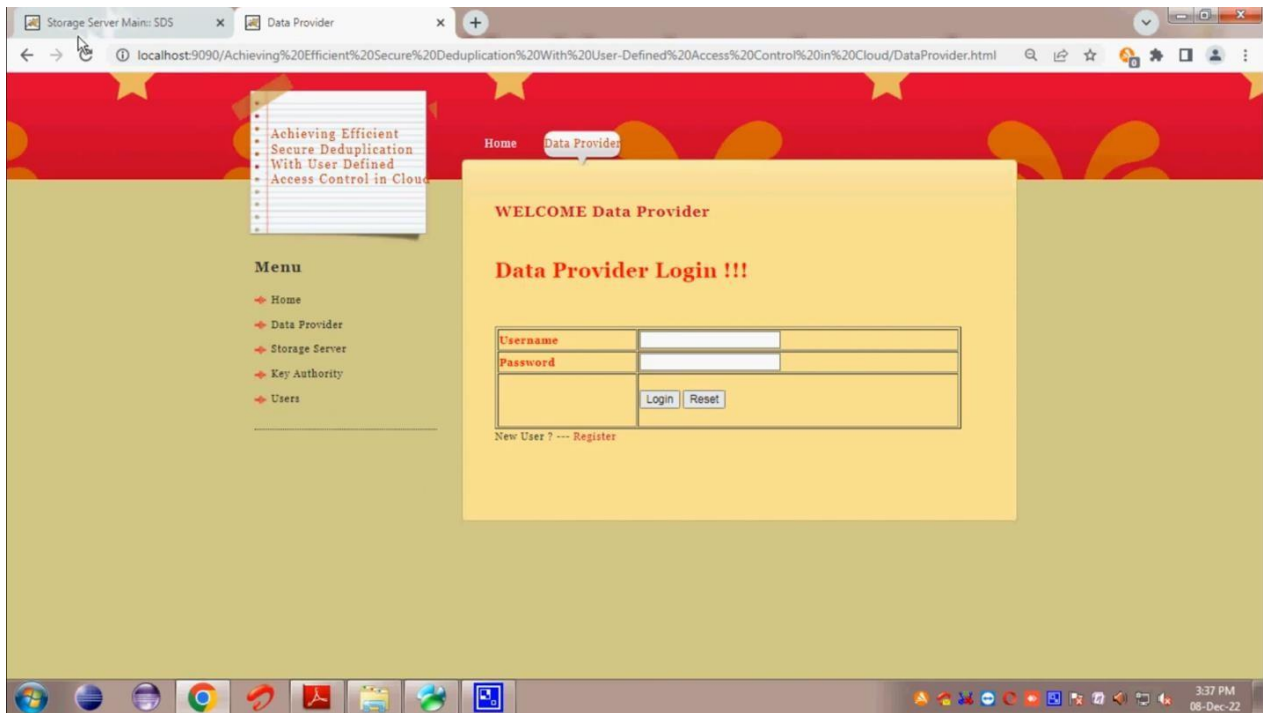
Storage Server Main:: SDS
Data Provider
localhost:9090/Achieving%20Efficient%20Secure%20Deduplication%20With%20User-Defined%20Access%20Control%20in%20Cloud/DataProvider.html

Achieving Efficient Secure Deduplication With User Defined Access Control in Clou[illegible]

Home
Data Provider

WELCOME Data Provider

Data Provider Login !!!

| Username | |
|---|---|
| Password | |
| | Login Reset |

New User ? --- Register

Menu
Home
Data Provider
Storage Server
Key Authority
Users

3:37 PM
08-Dec-22